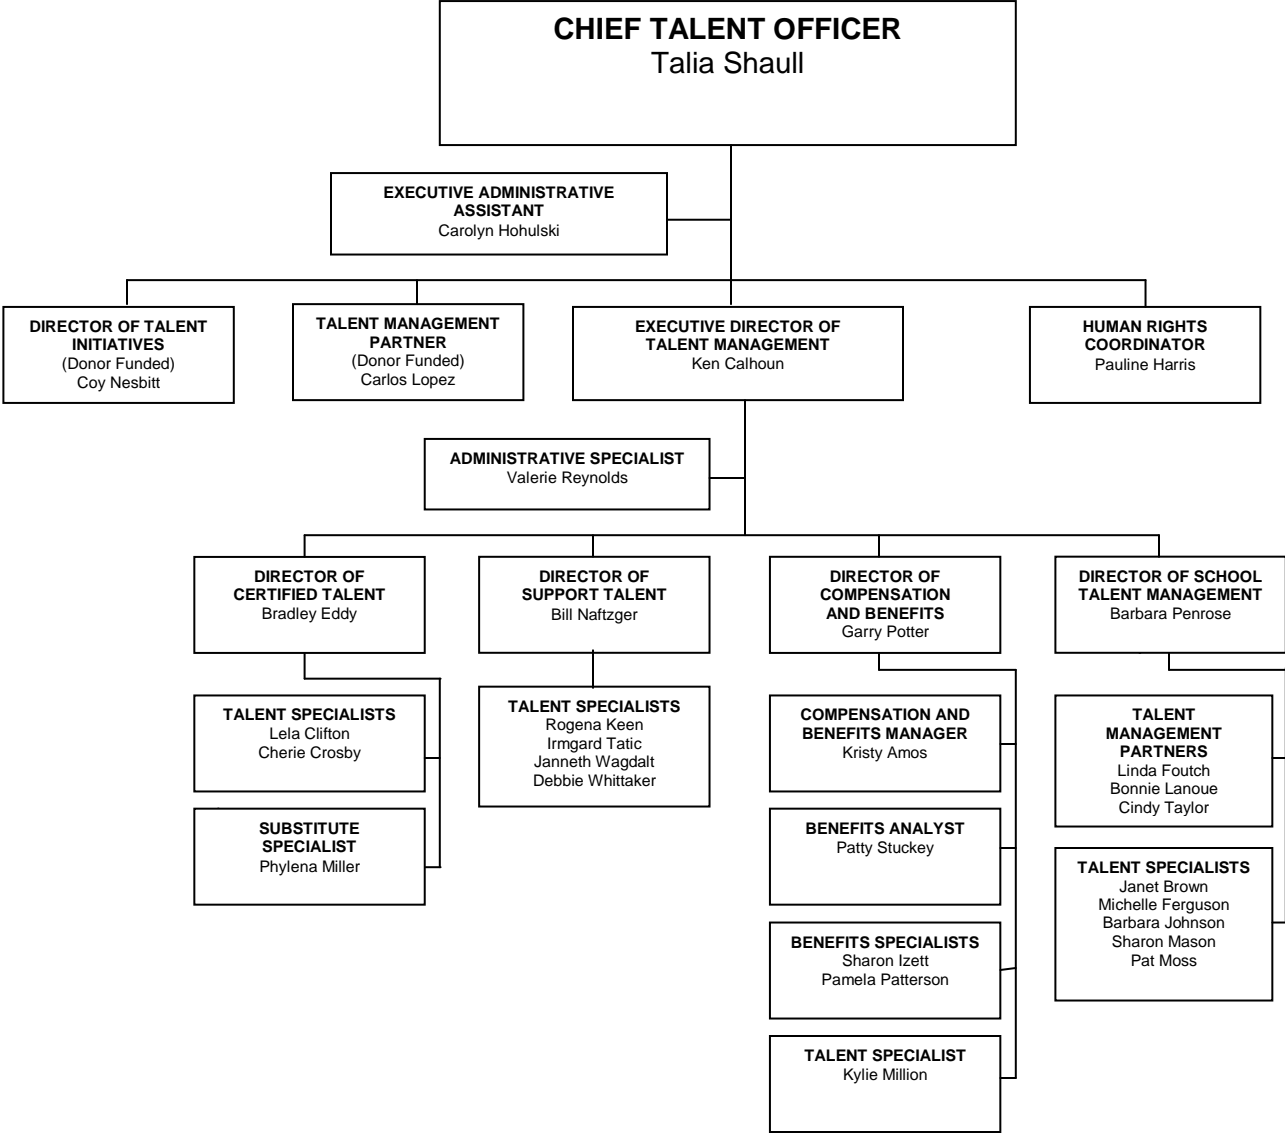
CHIEF TALENT OFFICER
Talia Shaull

EXECUTIVE ADMINISTRATIVE ASSISTANT
Carolyn Hohulski

DIRECTOR OF TALENT INITIATIVES
(Donor Funded)
Coy Nesbitt

TALENT MANAGEMENT PARTNER
(Donor Funded)
Carlos Lopez

EXECUTIVE DIRECTOR OF TALENT MANAGEMENT
Ken Calhoun

HUMAN RIGHTS COORDINATOR
Pauline Harris

ADMINISTRATIVE SPECIALIST
Valerie Reynolds

DIRECTOR OF CERTIFIED TALENT
Bradley Eddy

DIRECTOR OF SUPPORT TALENT
Bill Naftzger

DIRECTOR OF COMPENSATION AND BENEFITS
Garry Potter

DIRECTOR OF SCHOOL TALENT MANAGEMENT
Barbara Penrose

TALENT SPECIALISTS
Lela Clifton
Cherie Crosby

SUBSTITUTE SPECIALIST
Phylena Miller

TALENT SPECIALISTS
Rogena Keen
Irmgard Tatic
Janneth Wagdalt
Debbie Whittaker

COMPENSATION AND BENEFITS MANAGER
Kristy Amos

BENEFITS ANALYST
Patty Stuckey

BENEFITS SPECIALISTS
Sharon Izett
Pamela Patterson

TALENT SPECIALIST
Kylie Million

TALENT MANAGEMENT PARTNERS
Linda Foutch
Bonnie Lanoue
Cindy Taylor

TALENT SPECIALISTS
Janet Brown
Michelle Ferguson
Barbara Johnson
Sharon Mason
Pat Moss